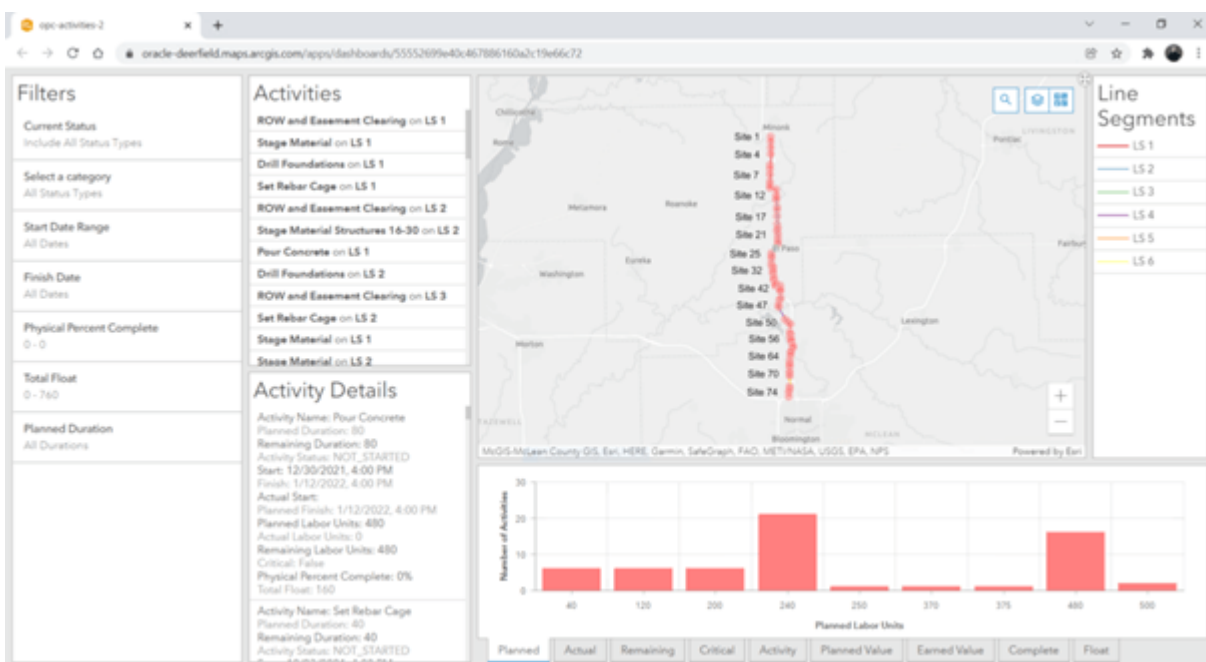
opc-activities-2 × +

oracle-deerfield.maps.arcgis.com/apps/dashboards/55552699e40c467886160a2c19e66c72

Filters

Current Status
Include All Status Types

Select a category
All Status Types

Start Date Range
All Dates

Finish Date
All Dates

Physical Percent Complete
0 - 0

Total Float
0 - 760

Planned Duration
All Durations

Activities

ROW and Easement Clearing on LS 1
Stage Material on LS 1
Drill Foundations on LS 1
Set Rebar Cage on LS 1
ROW and Easement Clearing on LS 2
Stage Material Structures 16-30 on LS 2
Pour Concrete on LS 1
Drill Foundations on LS 2
ROW and Easement Clearing on LS 3
Set Rebar Cage on LS 2
Stage Material on LS 1
Stage Material on LS 2

Activity Details

Activity Name: Pour Concrete
Planned Duration: 80
Remaining Duration: 80
Activity Status: NOT_STARTED
Start: 12/30/2021, 4:00 PM
Finish: 1/12/2022, 4:00 PM
Actual Start:
Planned Finish: 1/12/2022, 4:00 PM
Planned Labor Units: 480
Actual Labor Units: 0
Remaining Labor Units: 480
Critical: False
Physical Percent Complete: 0%
Total Float: 160

Activity Name: Set Rebar Cage
Planned Duration: 40
Remaining Duration: 40
Activity Status: NOT_STARTED

Chillicothe
Minonk
Pontiac
LIVINGSTON
Metamora
Roanoke
Eureka
Washington
El Paso
Fairbury
Lexington
Morton
Normal
Bloomington
MCLEAN
TAZEWELL
Site 1
Site 4
Site 7
Site 12
Site 17
Site 21
Site 25
Site 32
Site 42
Site 47
Site 50
Site 56
Site 64
Site 70
Site 74
McGIS-McLean County GIS, Esri, HERE, Garmin, SafeGraph, FAO, METI/NASA, USGS, EPA, NPS
Powered by Esri

Line Segments
LS 1
LS 2
LS 3
LS 4
LS 5
LS 6

Number of Activities
30
20
10
0
40
120
200
240
250
370
375
480
500
Planned Labor Units

Planned | Actual | Remaining | Critical | Activity | Planned Value | Earned Value | Complete | Float